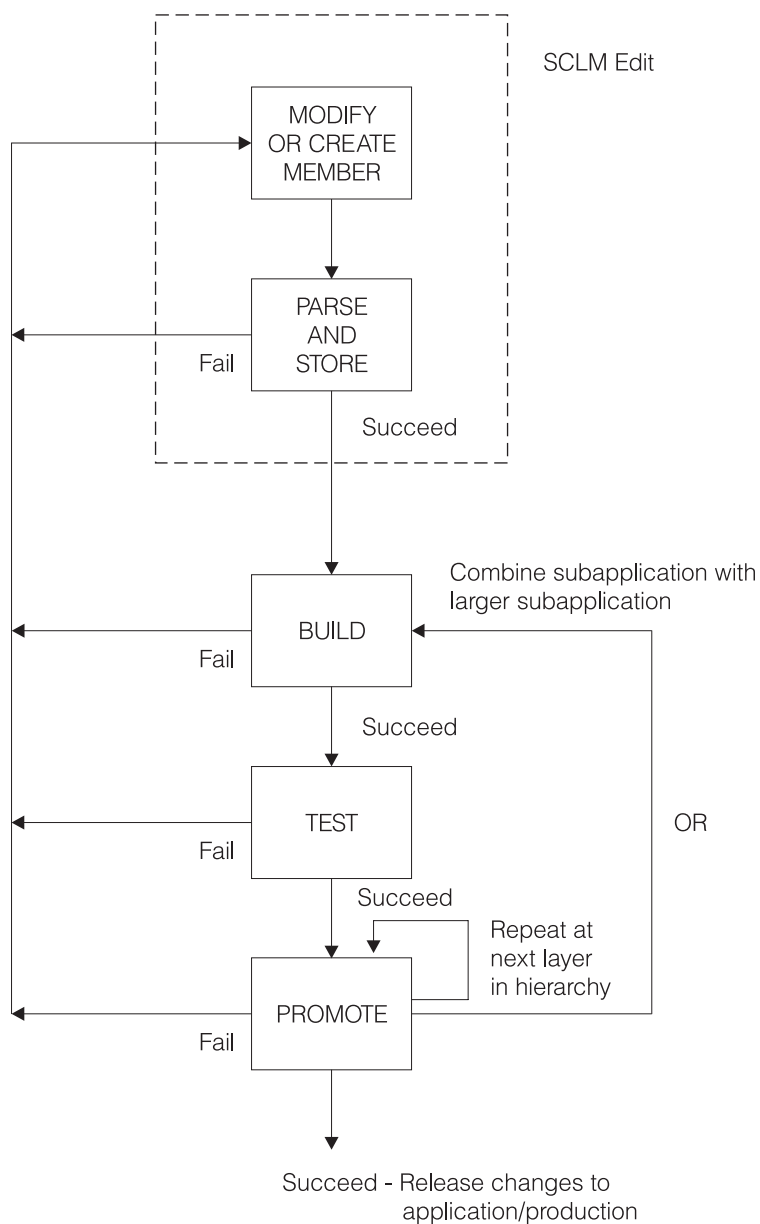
SCLM Edit

MODIFY OR CREATE MEMBER

PARSE AND STORE

Fail

Succeed

Combine subapplication with larger subapplication

BUILD

Fail

Succeed

TEST

OR

Fail

Succeed

Repeat at next layer in hierarchy

PROMOTE

Fail

Succeed - Release changes to application/production